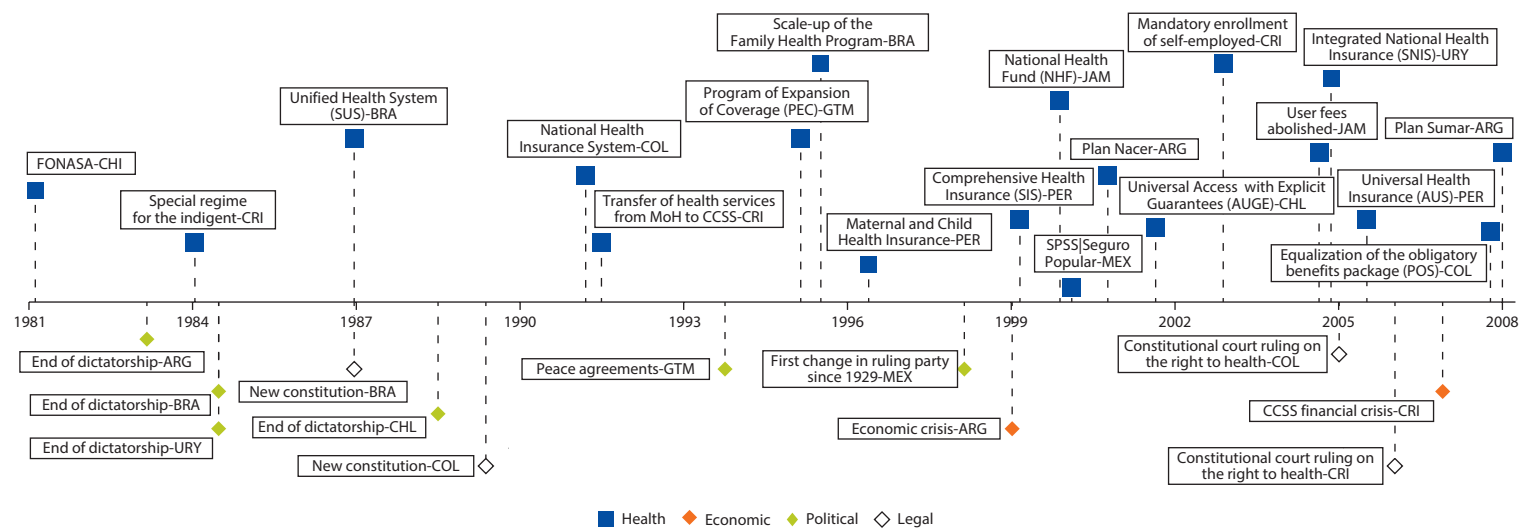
FONASA-CHI

Special regime for the indigent-CRI

Unified Health System (SUS)-BRA

National Health Insurance System-COL

Transfer of health services from MoH to CCSS-CRI

Program of Expansion of Coverage (PEC)-GTM

Scale-up of the Family Health Program-BRA

Maternal and Child Health Insurance-PER

Comprehensive Health Insurance (SIS)-PER

National Health Fund (NHF)-JAM

SPSS|Seguro Popular-MEX

Plan Nacer-ARG

Universal Access with Explicit Guarantees (AUGE)-CHL

Mandatory enrollment of self-employed-CRI

User fees abolished-JAM

Integrated National Health Insurance (SNIS)-URY

Universal Health Insurance (AUS)-PER

Equalization of the obligatory benefits package (POS)-COL

Plan Sumar-ARG

1981 1984 1987 1990 1993 1996 1999 2002 2005 2008

End of dictatorship-ARG

End of dictatorship-BRA

End of dictatorship-URY

New constitution-BRA

End of dictatorship-CHL

New constitution-COL

Peace agreements-GTM

First change in ruling party since 1929-MEX

Economic crisis-ARG

Constitutional court ruling on the right to health-COL

CCSS financial crisis-CRI

Constitutional court ruling on the right to health-CRI

Health Economic Political Legal